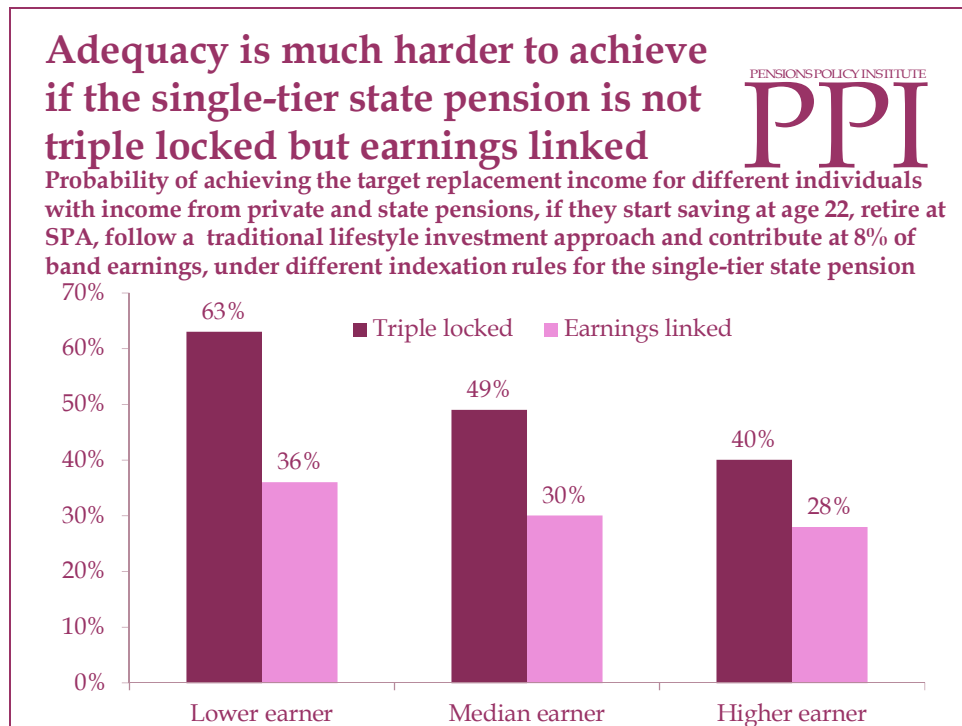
Adequacy is much harder to achieve if the single-tier state pension is not triple locked but earnings linked

PENSIONS POLICY INSTITUTE
PPI

Probability of achieving the target replacement income for different individuals with income from private and state pensions, if they start saving at age 22, retire at SPA, follow a traditional lifestyle investment approach and contribute at 8% of band earnings, under different indexation rules for the single-tier state pension

| | Triple locked | Earnings linked |
|---|---|---|
| Lower earner | 63% | 36% |
| Median earner | 49% | 30% |
| Higher earner | 40% | 28% |

70%
60%
50%
40%
30%
20%
10%
0%